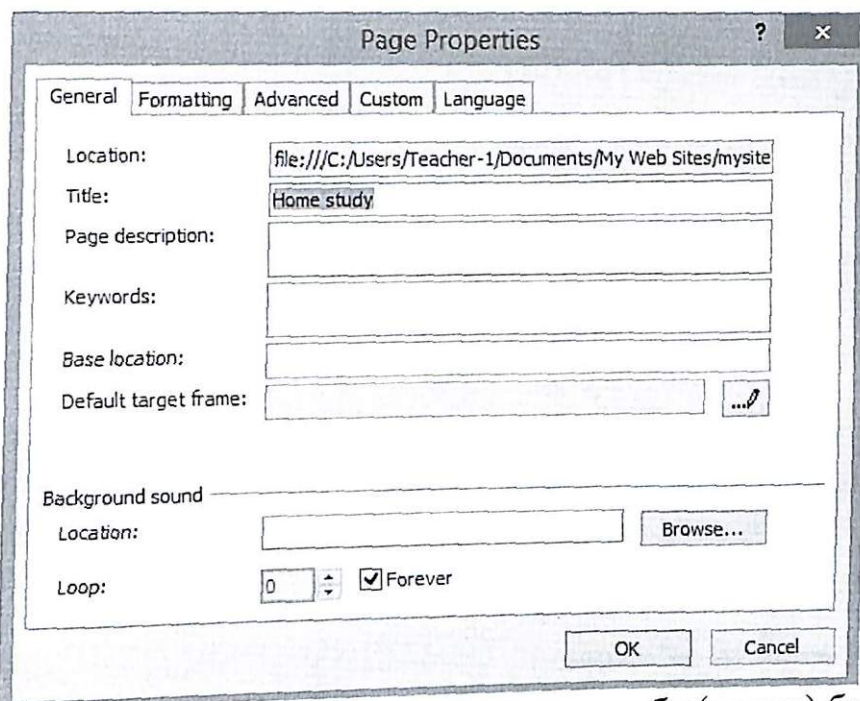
Page Properties
?
×
General | Formatting | Advanced | Custom | Language

Location: file:///C:/Users/Teacher-1/Documents/My Web Sites/mysite
Title: Home study
Page description:
Keywords:
Base location:
Default target frame:

Background sound
Location: Browse...
Loop: 0 Forever

OK Cancel
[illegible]